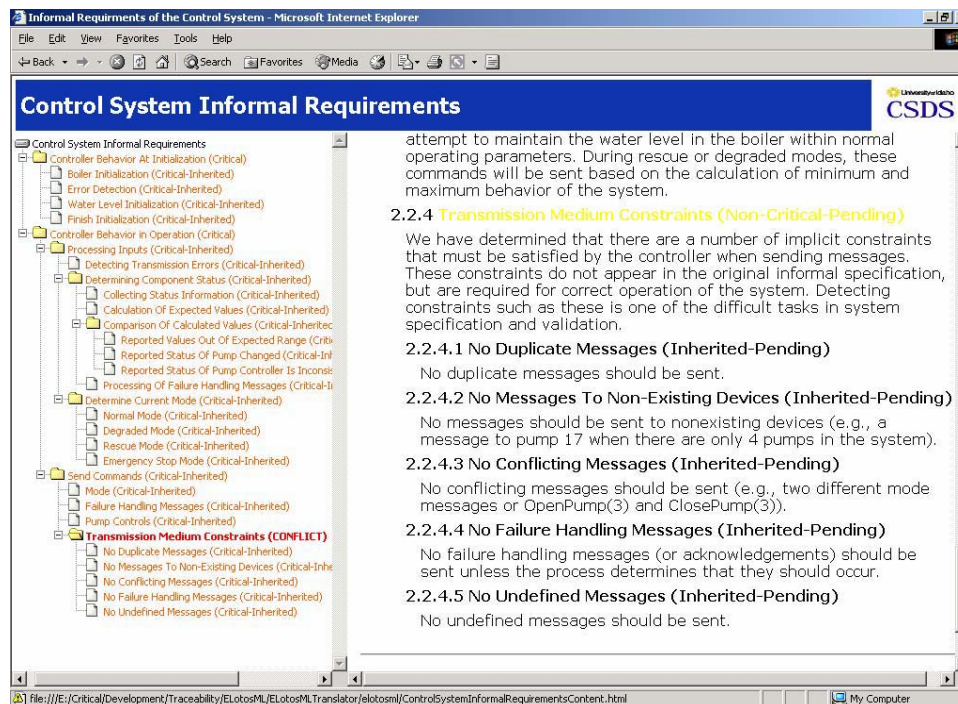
Informal Requirements of the Control System - Microsoft Internet Explorer

File Edit View Favorites Tools Help

Back Search Favorites Media

Control System Informal Requirements

University of Idaho CSDS

Control System Informal Requirements
Controller Behavior At Initialization (Critical)
Boiler Initialization (Critical-Inherited)
Error Detection (Critical-Inherited)
Water Level Initialization (Critical-Inherited)
Finish Initialization (Critical-Inherited)
Controller Behavior in Operation (Critical)
Processing Inputs (Critical-Inherited)
Detecting Transmission Errors (Critical-Inherited)
Determining Component Status (Critical-Inherited)
Collecting Status Information (Critical-Inherited)
Calculation Of Expected Values (Critical-Inherited)
Comparison Of Calculated Values (Critical-Inheritec
Reported Values Out Of Expected Range (Criti
Reported Status Of Pump Changed (Critical-Inh
Reported Status Of Pump Controller Is Inconsi
Processing Of Failure Handling Messages (Critical-I
Determine Current Mode (Critical-Inherited)
Normal Mode (Critical-Inherited)
Degraded Mode (Critical-Inherited)
Rescue Mode (Critical-Inherited)
Emergency Stop Mode (Critical-Inherited)
Send Commands (Critical-Inherited)
Mode (Critical-Inherited)
Failure Handling Messages (Critical-Inherited)
Pump Controls (Critical-Inherited)
Transmission Medium Constraints (CONFLICT)
No Duplicate Messages (Critical-Inherited)
No Messages To Non-Existing Devices (Critical-Inhe
No Conflicting Messages (Critical-Inherited)
No Failure Handling Messages (Critical-Inherited)
No Undefined Messages (Critical-Inherited)

attempt to maintain the water level in the boiler within normal operating parameters. During rescue or degraded modes, these commands will be sent based on the calculation of minimum and maximum behavior of the system.

2.2.4 Transmission Medium Constraints (Non-Critical-Pending)

We have determined that there are a number of implicit constraints that must be satisfied by the controller when sending messages. These constraints do not appear in the original informal specification, but are required for correct operation of the system. Detecting constraints such as these is one of the difficult tasks in system specification and validation.

2.2.4.1 No Duplicate Messages (Inherited-Pending)

No duplicate messages should be sent.

2.2.4.2 No Messages To Non-Existing Devices (Inherited-Pending)

No messages should be sent to nonexisting devices (e.g., a message to pump 17 when there are only 4 pumps in the system).

2.2.4.3 No Conflicting Messages (Inherited-Pending)

No conflicting messages should be sent (e.g., two different mode messages or OpenPump(3) and ClosePump(3)).

2.2.4.4 No Failure Handling Messages (Inherited-Pending)

No failure handling messages (or acknowledgements) should be sent unless the process determines that they should occur.

2.2.4.5 No Undefined Messages (Inherited-Pending)

No undefined messages should be sent.

file:///E:/Critical/Development/Traceability/ELotosML/ELotosMLTranslator/elotosml/ControlSystemInformalRequirementsContent.html

My Computer